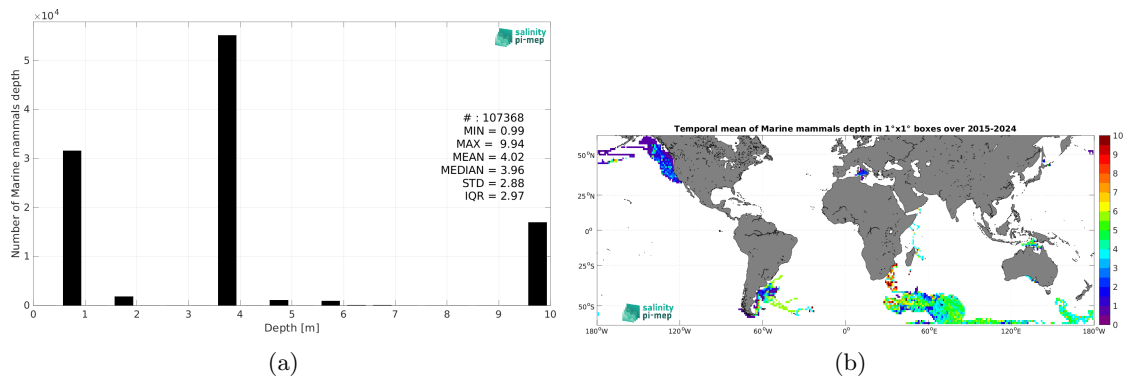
$\times10^4$

salinity pi-mep

Number of Marine mammals depth

# : 107368
MIN = 0.99
MAX = 9.94
MEAN = 4.02
MEDIAN = 3.96
STD = 2.88
IQR = 2.97

5
4
3
2
1
0

0 1 2 3 4 5 6 7 8 9 10

Depth [m]

(a)

Temporal mean of Marine mammals depth in 1°x1° boxes over 2015-2024

50°N
25°N
0°
25°S
50°S

180°W 120°W 60°W 0° 60°E 120°E 180°W

10
9
8
7
6
5
4
3
2
1
0

salinity pi-mep

(b)